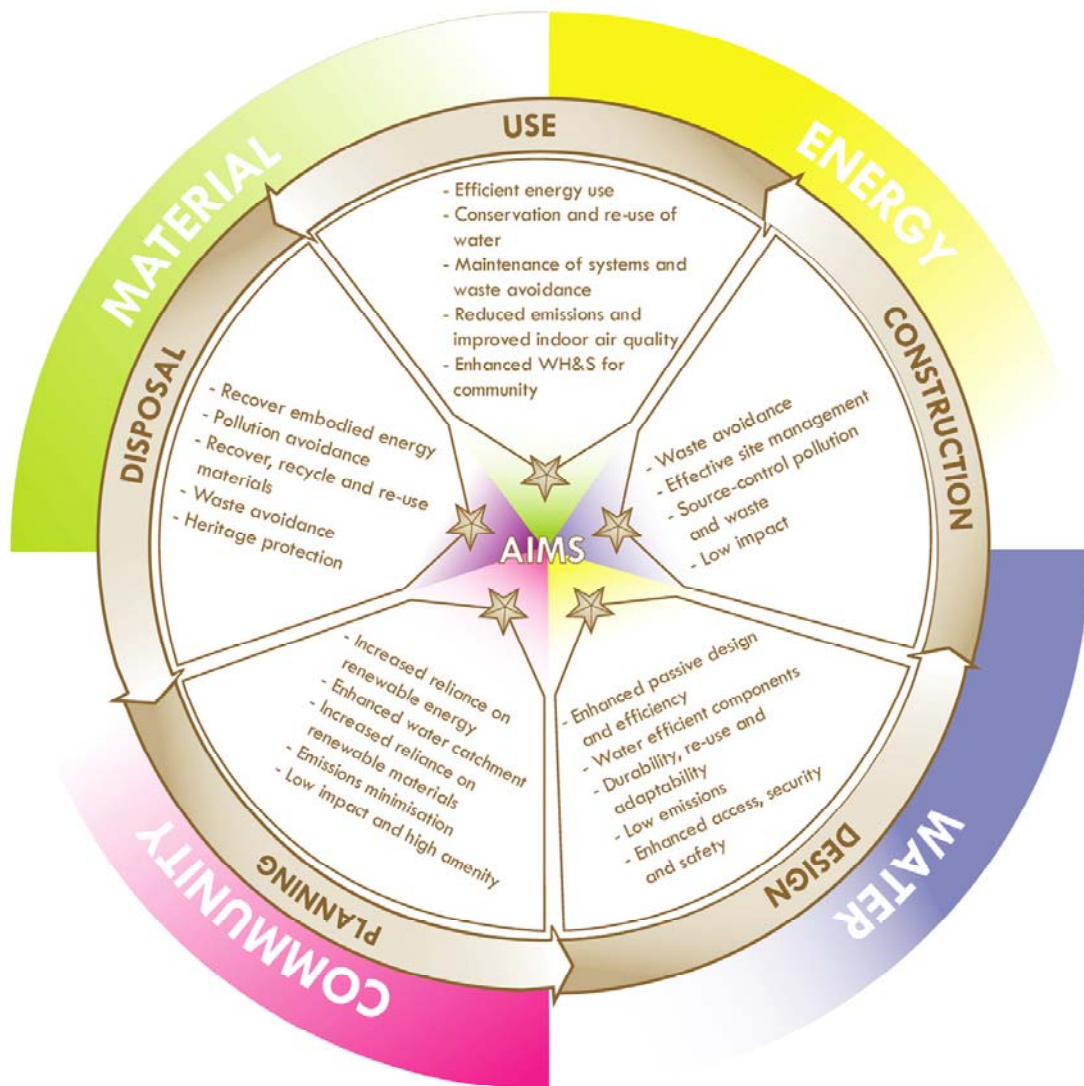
MATERIAL

ENERGY

USE

- Efficient energy use
- Conservation and re-use of water
- Maintenance of systems and waste avoidance
- Reduced emissions and improved indoor air quality
- Enhanced WH&S for community

CONSTRUCTION

- Waste avoidance
- Effective site management
- Source-control pollution and waste
- Low impact

DISPOSAL

- Recover embodied energy
- Pollution avoidance
- Recover, recycle and re-use materials
- Waste avoidance
- Heritage protection

AIMS

- Increased reliance on renewable energy
- Enhanced water catchment
- Increased reliance on renewable materials
- Emissions minimisation
- Low impact and high amenity

PLANNING

- Enhanced passive design and efficiency
- Water efficient components
- Durability, re-use and adaptability
- Low emissions
- Enhanced access, security and safety

DESIGN

WATER

COMMUNITY